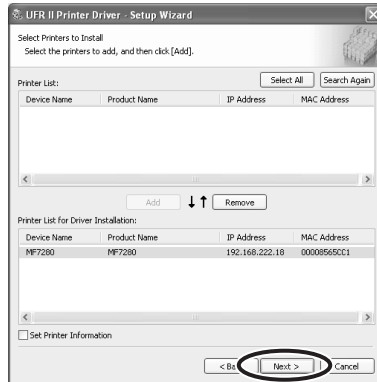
UFR II Printer Driver - Setup Wizard

Select Printers to Install
Select the printers to add, and then click [Add].

Printer List:

Select All | Search Again

| Device Name | Product Name | IP Address | MAC Address |
|---|---|---|---|

Add | Remove

Printer List for Driver Installation:

| Device Name | Product Name | IP Address | MAC Address |
|---|---|---|---|
| MF7280 | MF7280 | 192.168.222.18 | 00008565CC1 |

Set Printer Information

< Ba | Next > | Cancel